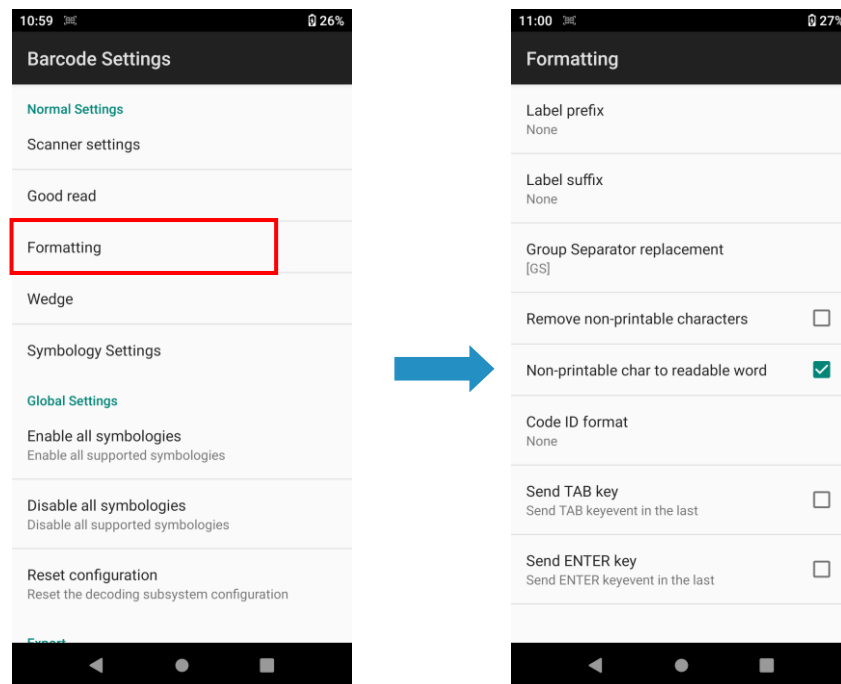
10:59 26%

Barcode Settings

Normal Settings

Scanner settings

Good read

Formatting

Wedge

Symbology Settings

Global Settings

Enable all symbologies
Enable all supported symbologies

Disable all symbologies
Disable all supported symbologies

Reset configuration
Reset the decoding subsystem configuration

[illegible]

11:00 27%

Formatting

Label prefix
None

Label suffix
None

Group Separator replacement
[GS]

Remove non-printable characters

Non-printable char to readable word

Code ID format
None

Send TAB key
Send TAB keyevent in the last

Send ENTER key
Send ENTER keyevent in the last